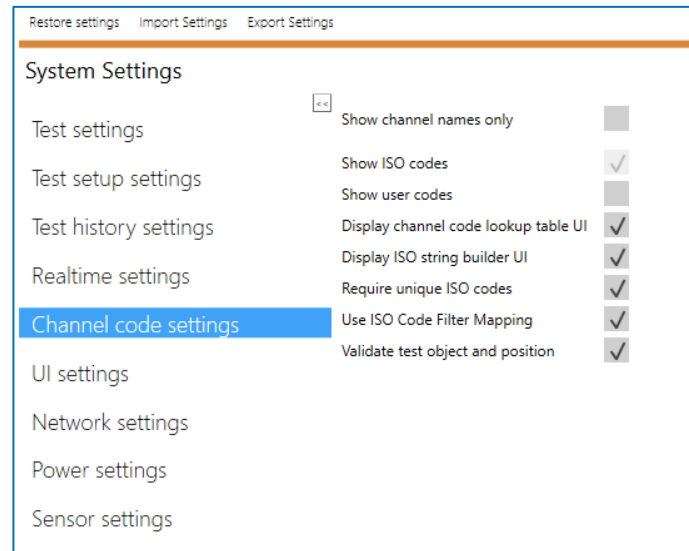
Restore settings Import Settings Export Settings

System Settings

<<

Test settings

Test setup settings

Test history settings

Realtime settings

Channel code settings

UI settings

Network settings

Power settings

Sensor settings

Show channel names only

Show ISO codes ✓

Show user codes

Display channel code lookup table UI ✓

Display ISO string builder UI ✓

Require unique ISO codes ✓

Use ISO Code Filter Mapping ✓

Validate test object and position ✓